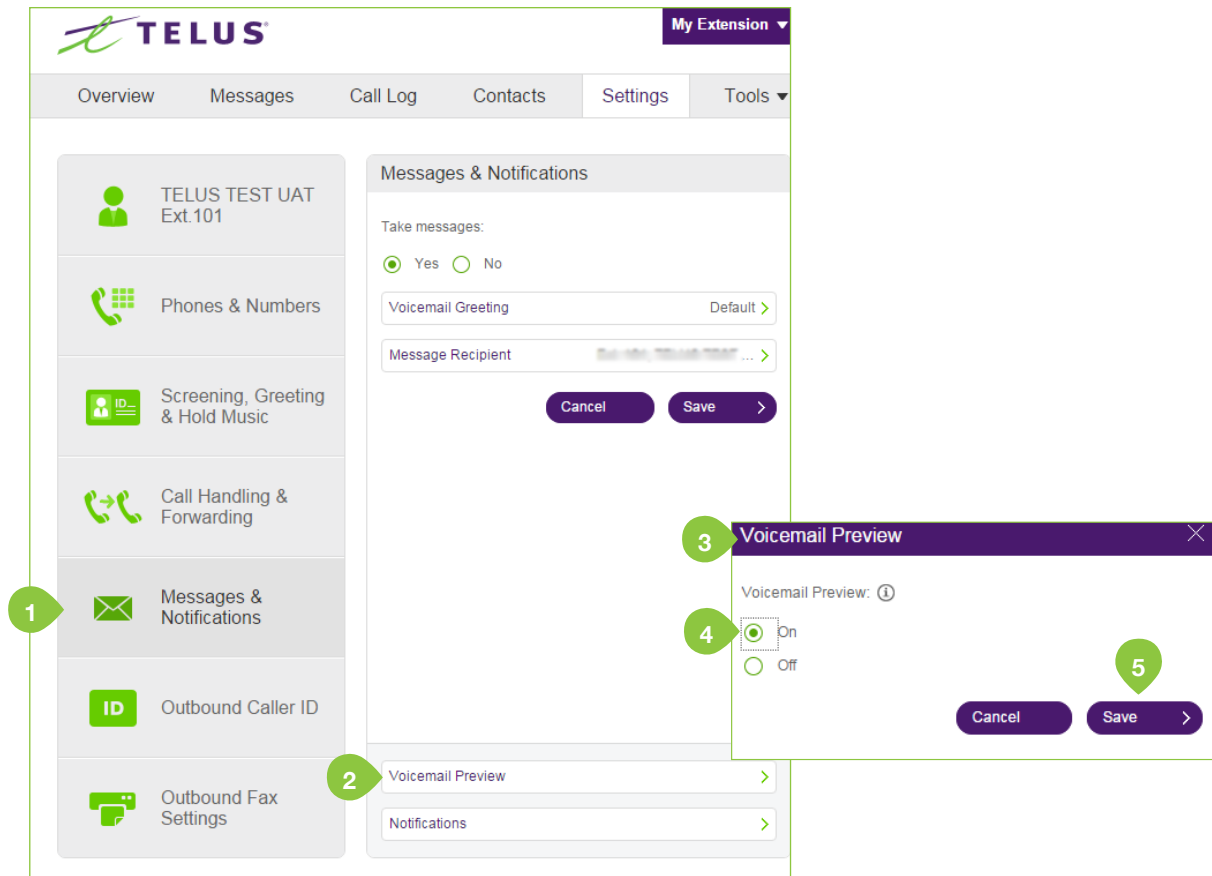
TELUS

My Extension

Overview Messages Call Log Contacts Settings Tools

TELUS TEST UAT Ext.101

Phones & Numbers

Screening, Greeting & Hold Music

Call Handling & Forwarding

1

Messages & Notifications

ID

Outbound Caller ID

Outbound Fax Settings

Messages & Notifications

Take messages:

Yes No

Voicemail Greeting Default

Message Recipient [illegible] ...

Cancel Save

2

Voicemail Preview

Notifications

3

Voicemail Preview

Voicemail Preview:

4

On

Off

5

Cancel Save